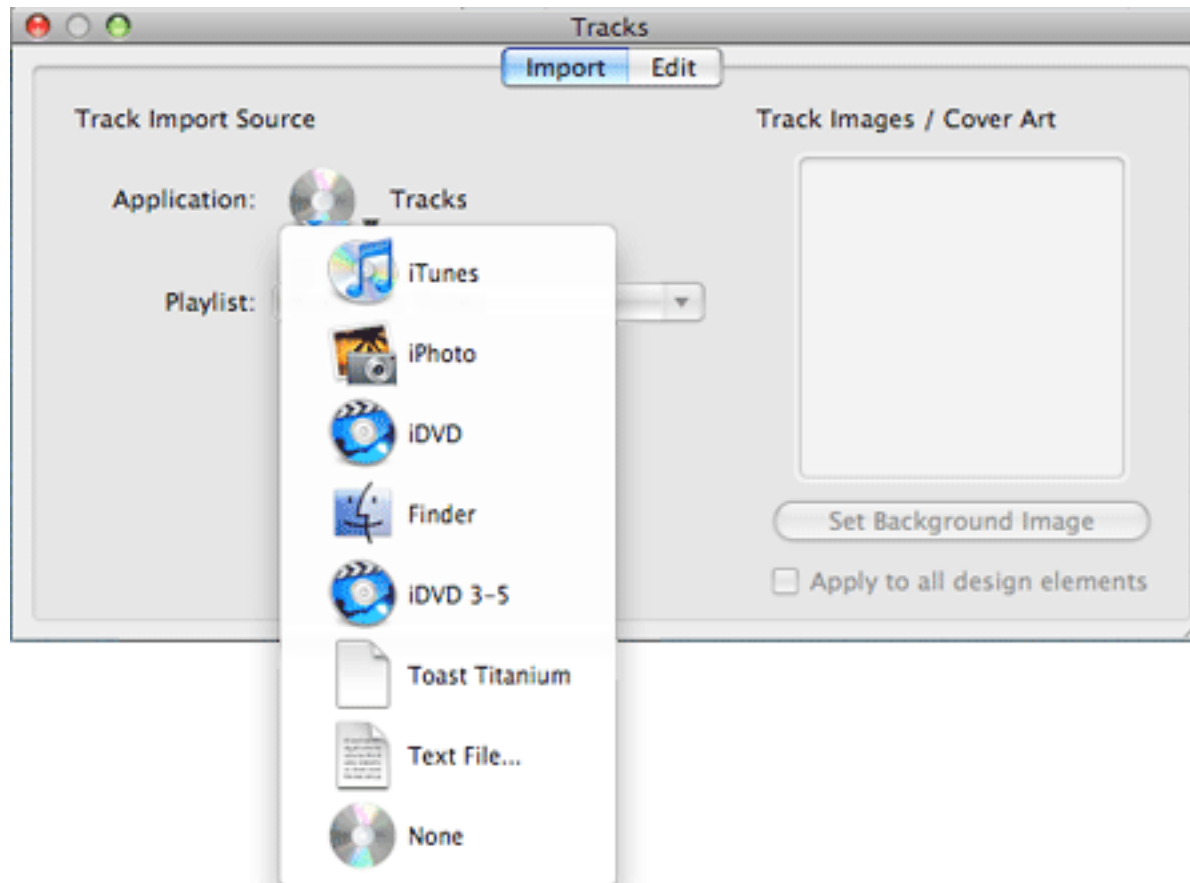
Tracks

Import Edit

Track Import Source

Application: Tracks

Playlist:

iTunes
iPhoto
iDVD
Finder
iDVD 3-5
Toast Titanium
Text File...
None

Track Images / Cover Art

Set Background Image

Apply to all design elements